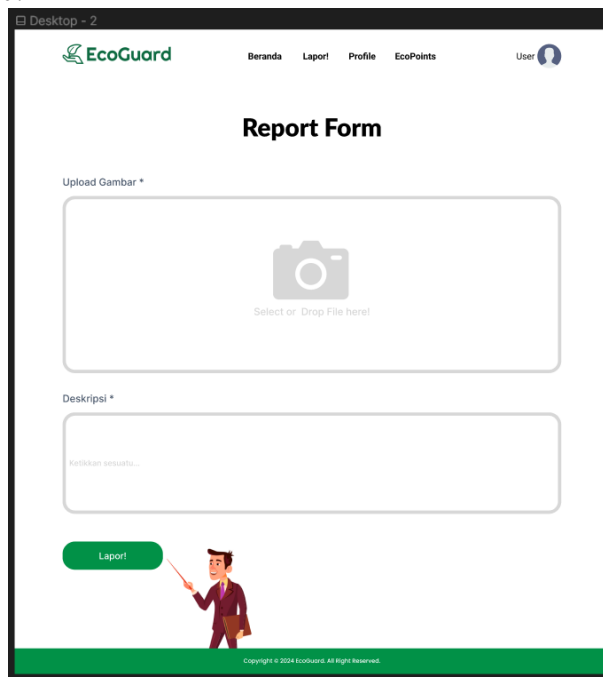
Desktop - 2

EcoGuard

Beranda Lapor! Profile EcoPoints

User

Report Form

Upload Gambar *

Select or Drop File here!

Deskripsi *

Ketikkan sesuatu...

Lapor!

Copyright © 2024 EcoGuard. All Right Reserved.